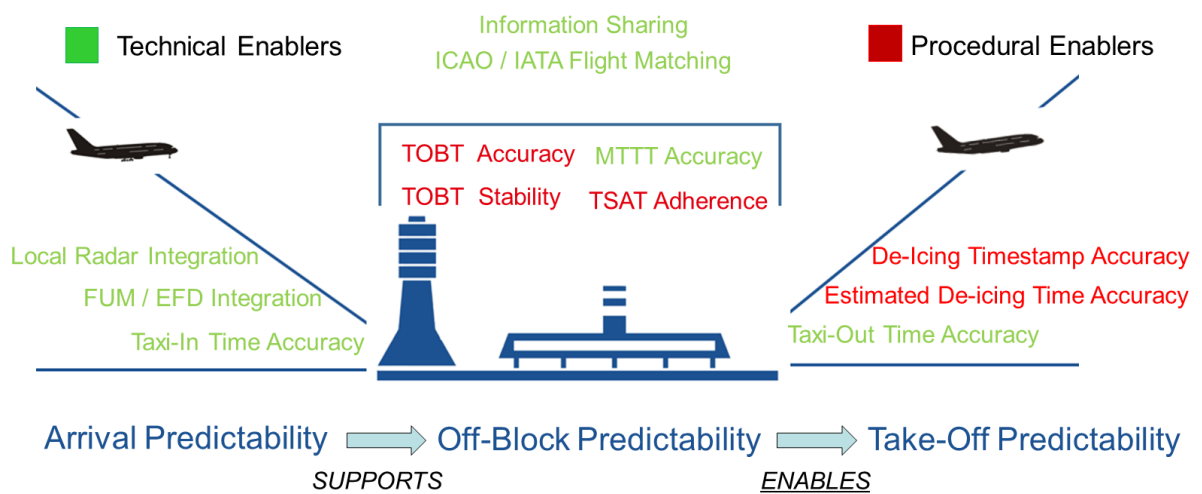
Technical Enablers

Information Sharing
ICAO / IATA Flight Matching

Procedural Enablers

TOBT Accuracy
MTTT Accuracy
TOBT Stability
TSAT Adherence

Local Radar Integration
FUM / EFD Integration
Taxi-In Time Accuracy

De-Icing Timestamp Accuracy
Estimated De-icing Time Accuracy
Taxi-Out Time Accuracy

Arrival Predictability
Off-Block Predictability
Take-Off Predictability

SUPPORTS
ENABLES